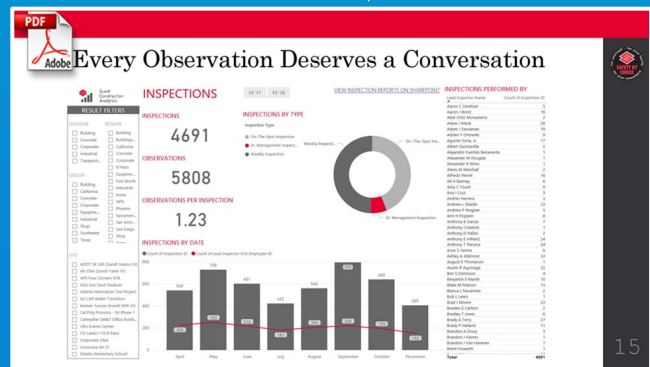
PDF
Adobe
Every Observation Deserves a Conversation

Sundt Construction Analytics

RESULT FILTERS

DIVISION
Building
Concrete
Corporate
Industrial
Transport...

REGION
Building
Building...
California
Concrete
Corporate
El Paso
Equipme...
Fort Worth
Industrial
Irvine
NPIS
Phoenix
Sacramen...
San Anto...
San Diego
Shop
Tucson

GROUP
Building
California
Concrete
Corporate
Equipme...
Industrial
Shop
Southwest
Texas

SITE
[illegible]
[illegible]
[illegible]
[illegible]
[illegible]
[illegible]
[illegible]
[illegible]
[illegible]
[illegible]
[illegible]
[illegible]
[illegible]
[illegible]
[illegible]
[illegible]

INSPECTIONS

FY '17   FY '18

VIEW INSPECTION REPORTS ON SHAREPOINT

INSPECTIONS
4691

OBSERVATIONS
5808

OBSERVATIONS PER INSPECTION
1.23

INSPECTIONS BY TYPE
Inspection Type
On-The-Spot Inspection
Sr. Management Inspecti...
Weekly Inspection

Weekly Inspection...
On-The-Spot Ins...
Sr. Management Inspection

INSPECTIONS BY DATE
Count of Inspection ID   Count of Lead Inspector SCA Employee ID

800
600
400
200
0

548   756   601   432   564   795   665   485
324   333   333   261   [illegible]   331   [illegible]   150

April   May   June   July   August   September   October   November

INSPECTIONS PERFORMED BY

| Lead Inspector Name | Count of Inspection ID |
|---|---|
| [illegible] | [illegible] |

Total   4691

SAFETY BY CHOICE

15